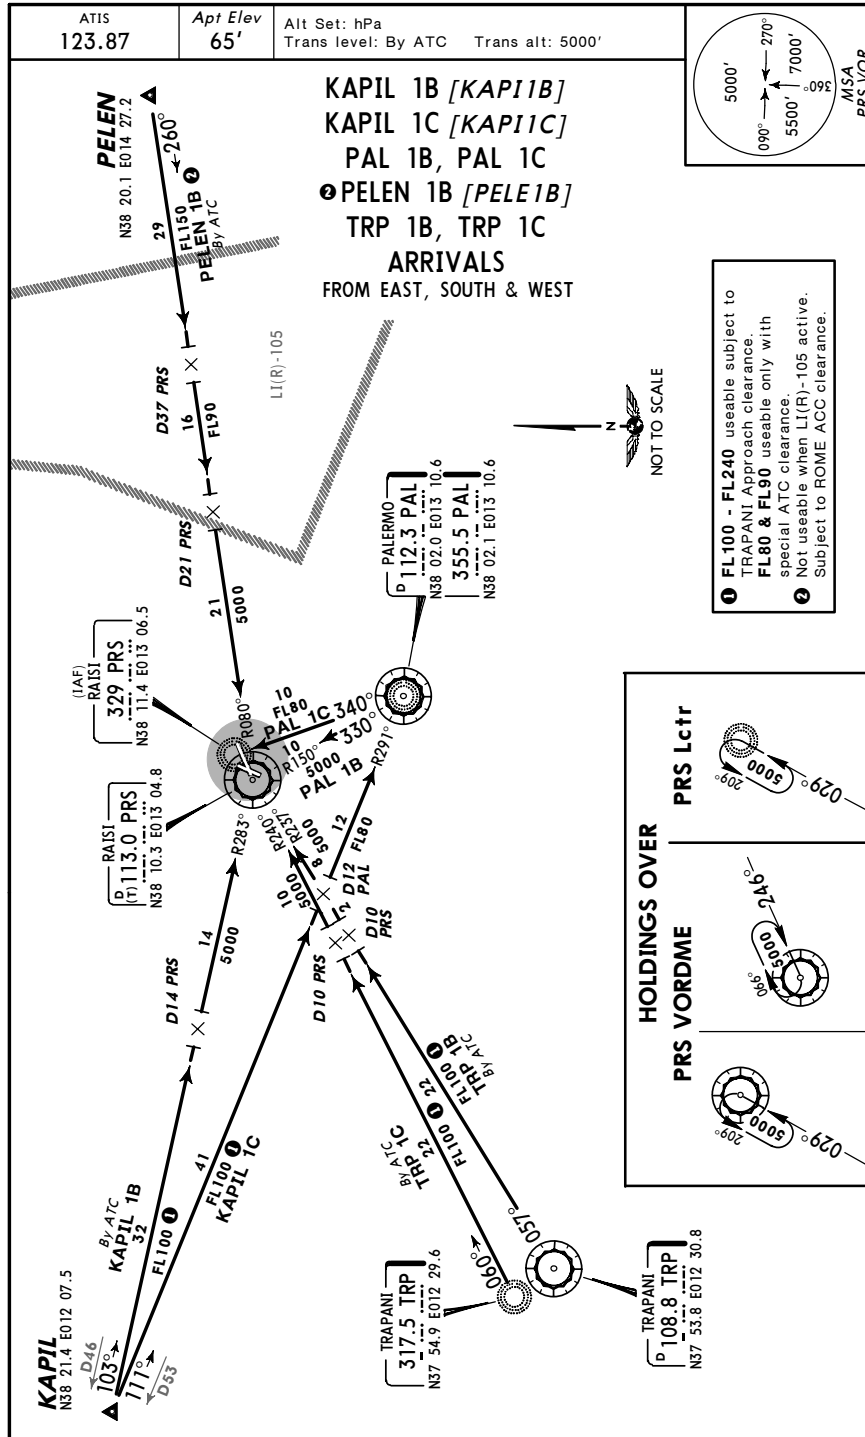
ATIS
123.87

Apt Elev
65'

Alt Set: hPa
Trans level: By ATC Trans alt: 5000'

MSA
PRS VOR

5000'
270°
7000'
360°
5500'
090°

KAPIL 1B [KAPI1B]
KAPIL 1C [KAPI1C]
PAL 1B, PAL 1C
❷ PELEN 1B [PELE1B]
TRP 1B, TRP 1C
ARRIVALS
FROM EAST, SOUTH & WEST

PELEN
N38 20.1 E014 27.2
260°
PELEN 1B ❷
FL150
By ATC
29

LI(R)-105

D37 PRS
16
FL90

D21 PRS
21
5000

NOT TO SCALE

❶ FL100 - FL240 useable subject to TRAPANI Approach clearance.
FL80 & FL90 useable only with special ATC clearance.
❷ Not useable when LI(R)-105 active.
Subject to ROME ACC clearance.

PALERMO
D 112.3 PAL
N38 02.0 E013 10.6
355.5 PAL
N38 02.1 E013 10.6

(IAF)
RAISI
329 PRS
N38 11.4 E013 06.5

RAISI
D (T) 113.0 PRS
N38 10.3 E013 04.8

10
FL80
PAL 1C 340°
R080°
10
R150°
330°
5000
PAL 1B
R291°
R283°
R240°
R237°
8 5000
12
FL80
D12 PAL
10
5000
2
D10 PRS
D10 PRS

D14 PRS
14
5000

HOLDINGS OVER
PRS VORDME
PRS Lctr

209°
5000
029°
066°
5000
246°
209°
5000
029°

KAPIL
N38 21.4 E012 07.5
D46
103°
111°
D53
By ATC
KAPIL 1B
32
FL100 ❶
41
FL100 ❶
KAPIL 1C

By ATC
TRP 1C
22
FL100 ❶
22 ❶
FL100 1B
TRP
By ATC
060°
057°

TRAPANI
317.5 TRP
N37 54.9 E012 29.6

TRAPANI
D 108.8 TRP
N37 53.8 E012 30.8